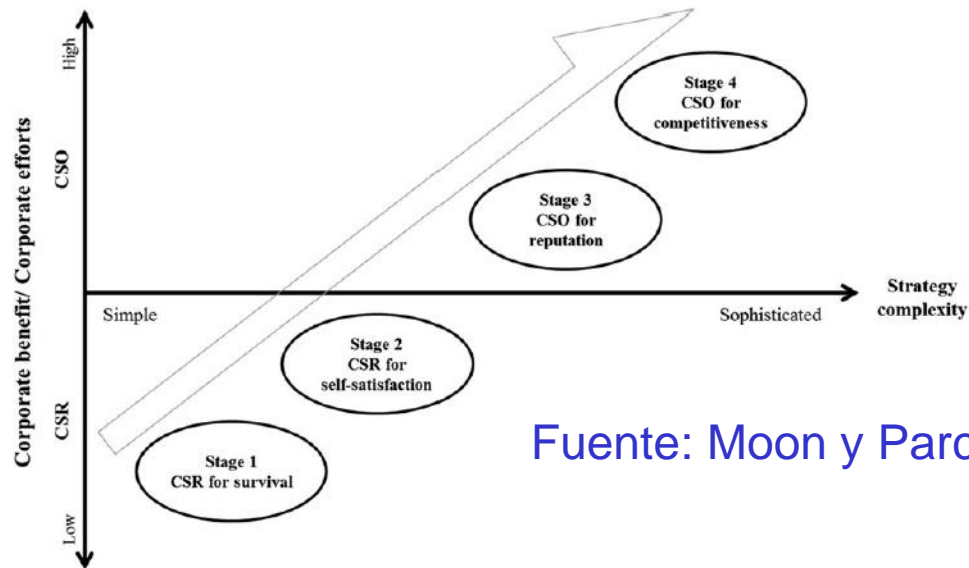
Corporate benefit/ Corporate efforts

High

CSO

CSR

Low

Stage 4
CSO for
competitiveness

Stage 3
CSO for
reputation

Strategy
complexity

Simple

Sophisticated

Stage 2
CSR for
self-satisfaction

Stage 1
CSR for survival

Fuente: Moon y Parc